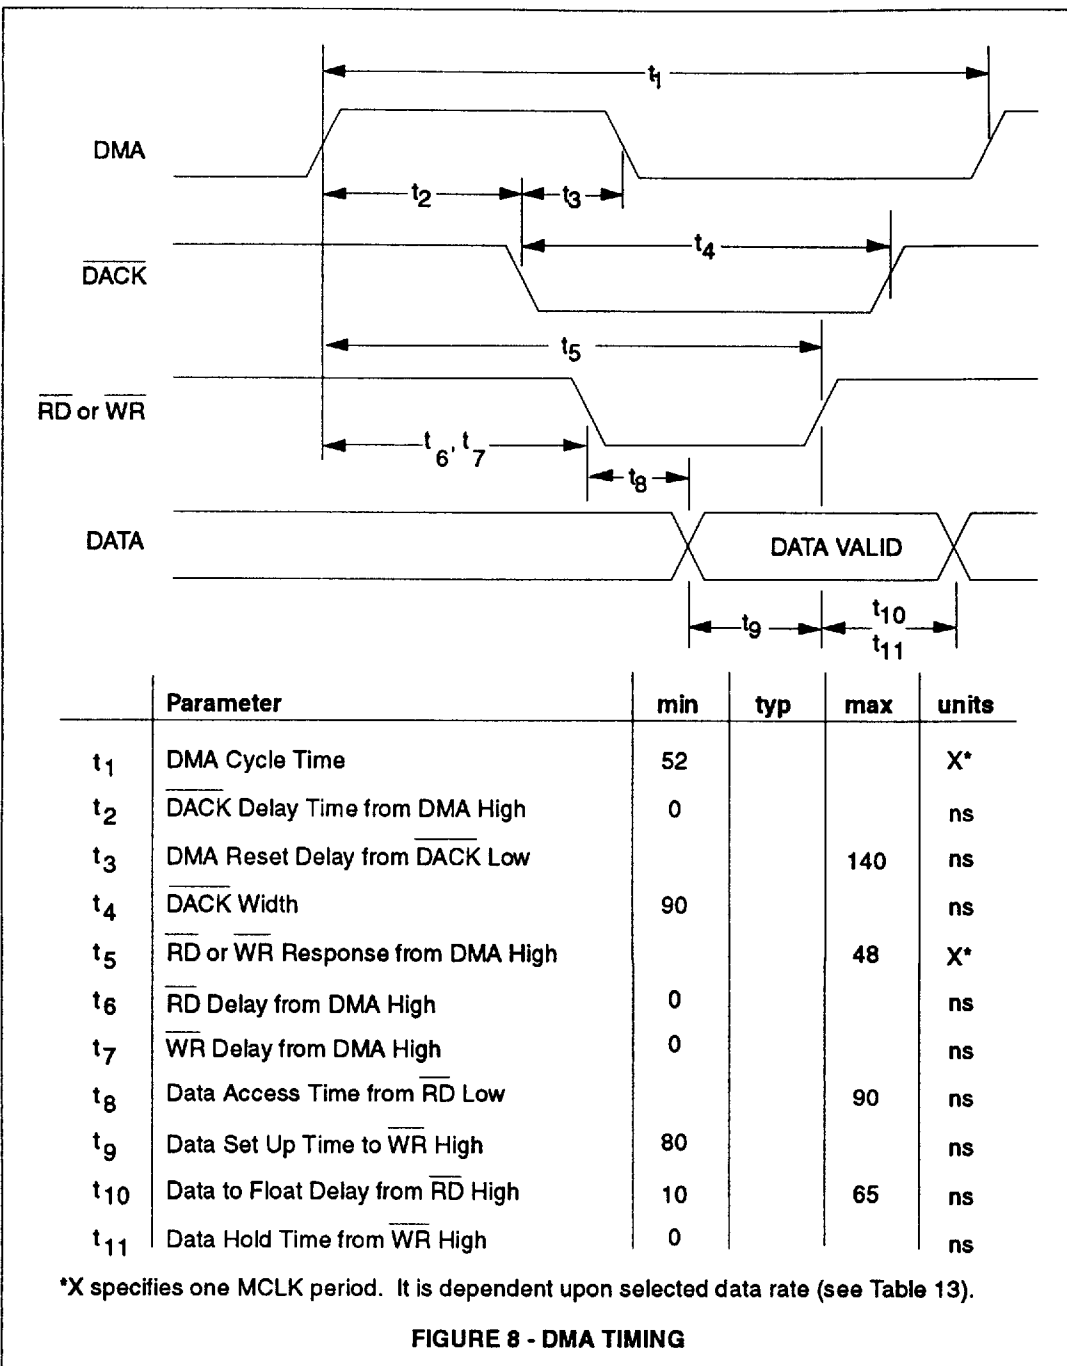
$t_1$

DMA

$t_2$ $t_3$

$t_4$

$\overline{DACK}$

$t_5$

$\overline{RD}$ or $\overline{WR}$

$t_6, t_7$

$t_8$

DATA

DATA VALID

$t_9$ $t_{10}$ $t_{11}$

| | Parameter | min | typ | max | units |
|---|---|---|---|---|---|
| $t_1$ | DMA Cycle Time | 52 | | | X* |
| $t_2$ | $\overline{DACK}$ Delay Time from DMA High | 0 | | | ns |
| $t_3$ | DMA Reset Delay from $\overline{DACK}$ Low | | | 140 | ns |
| $t_4$ | $\overline{DACK}$ Width | 90 | | | ns |
| $t_5$ | $\overline{RD}$ or $\overline{WR}$ Response from DMA High | | | 48 | X* |
| $t_6$ | $\overline{RD}$ Delay from DMA High | 0 | | | ns |
| $t_7$ | $\overline{WR}$ Delay from DMA High | 0 | | | ns |
| $t_8$ | Data Access Time from $\overline{RD}$ Low | | | 90 | ns |
| $t_9$ | Data Set Up Time to $\overline{WR}$ High | 80 | | | ns |
| $t_{10}$ | Data to Float Delay from $\overline{RD}$ High | 10 | | 65 | ns |
| $t_{11}$ | Data Hold Time from $\overline{WR}$ High | 0 | | | ns |

*X specifies one MCLK period. It is dependent upon selected data rate (see Table 13).

FIGURE 8 - DMA TIMING